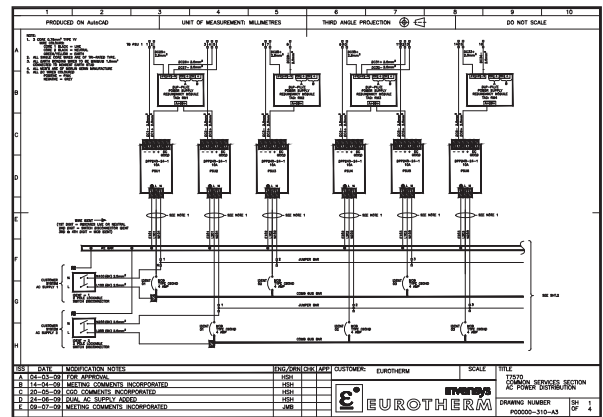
1 2 3 4 5 6 7 8 9 10

PRODUCED ON AutoCAD

UNIT OF MEASUREMENT: MILLIMETRES

THIRD ANGLE PROJECTION

DO NOT SCALE

A B C D E F G H

NOTES:
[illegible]

PSU1 PSU2 PSU3 PSU4 PSU5 PSU6

SEE NOTE 1

JUMPER BAR

CUSTOMER SUPPLY

| ISS | DATE | MODIFICATION NOTES | ENG/DRN | CHK | APP |
|---|---|---|---|---|---|
| A | 04-03-09 | FOR APPROVAL | HSH | | |
| B | 14-04-09 | MEETING COMMENTS INCORPORATED | HSH | | |
| C | 20-05-09 | CGD COMMENTS INCORPORATED | HSH | | |
| D | 24-06-09 | DUAL AC SUPPLY ADDED | HSH | | |
| E | 09-07-09 | MEETING COMMENTS INCORPORATED | JMB | | |

CUSTOMER: EUROTHERM

SCALE

TITLE
T7570
COMMON SERVICES SECTION
AC POWER DISTRIBUTION

invensys

EUROTHERM

DRAWING NUMBER
P00000-310-A3

SH 1
OF 4